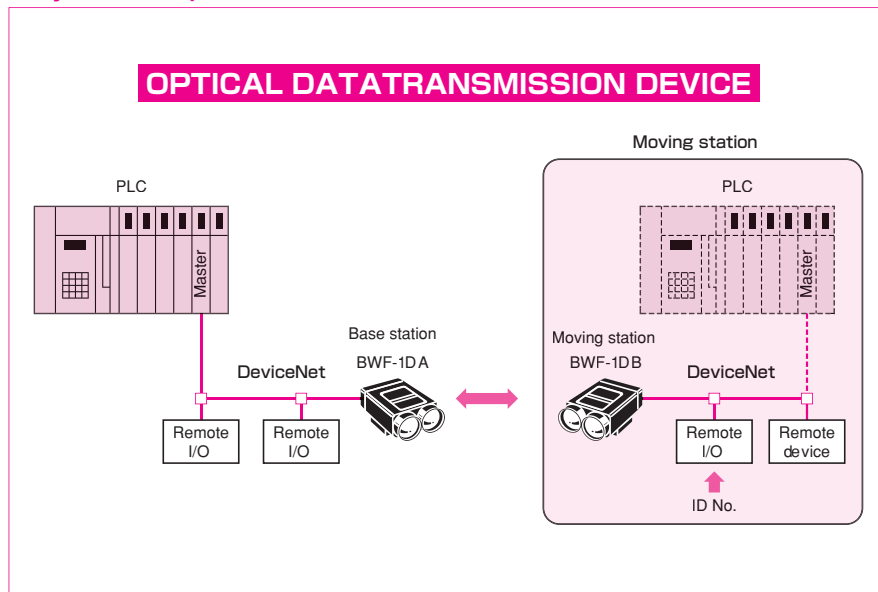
OPTICAL DATATRANSMISSION DEVICE

PLC

Master

DeviceNet

Remote I/O

Remote I/O

Base station

BWF-1DA

Moving station

PLC

Master

Moving station

BWF-1DB

DeviceNet

Remote I/O

Remote device

ID No.